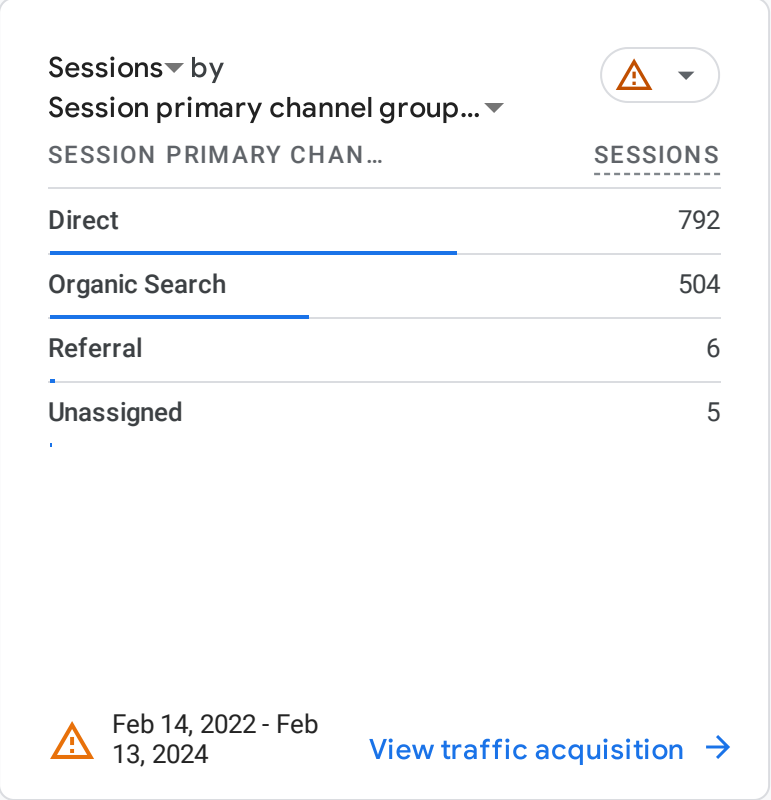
Sessions by
Session primary channel group…

| SESSION PRIMARY CHAN… | SESSIONS |
|---|---|
| Direct | 792 |
| Organic Search | 504 |
| Referral | 6 |
| Unassigned | 5 |

Feb 14, 2022 - Feb 13, 2024

View traffic acquisition